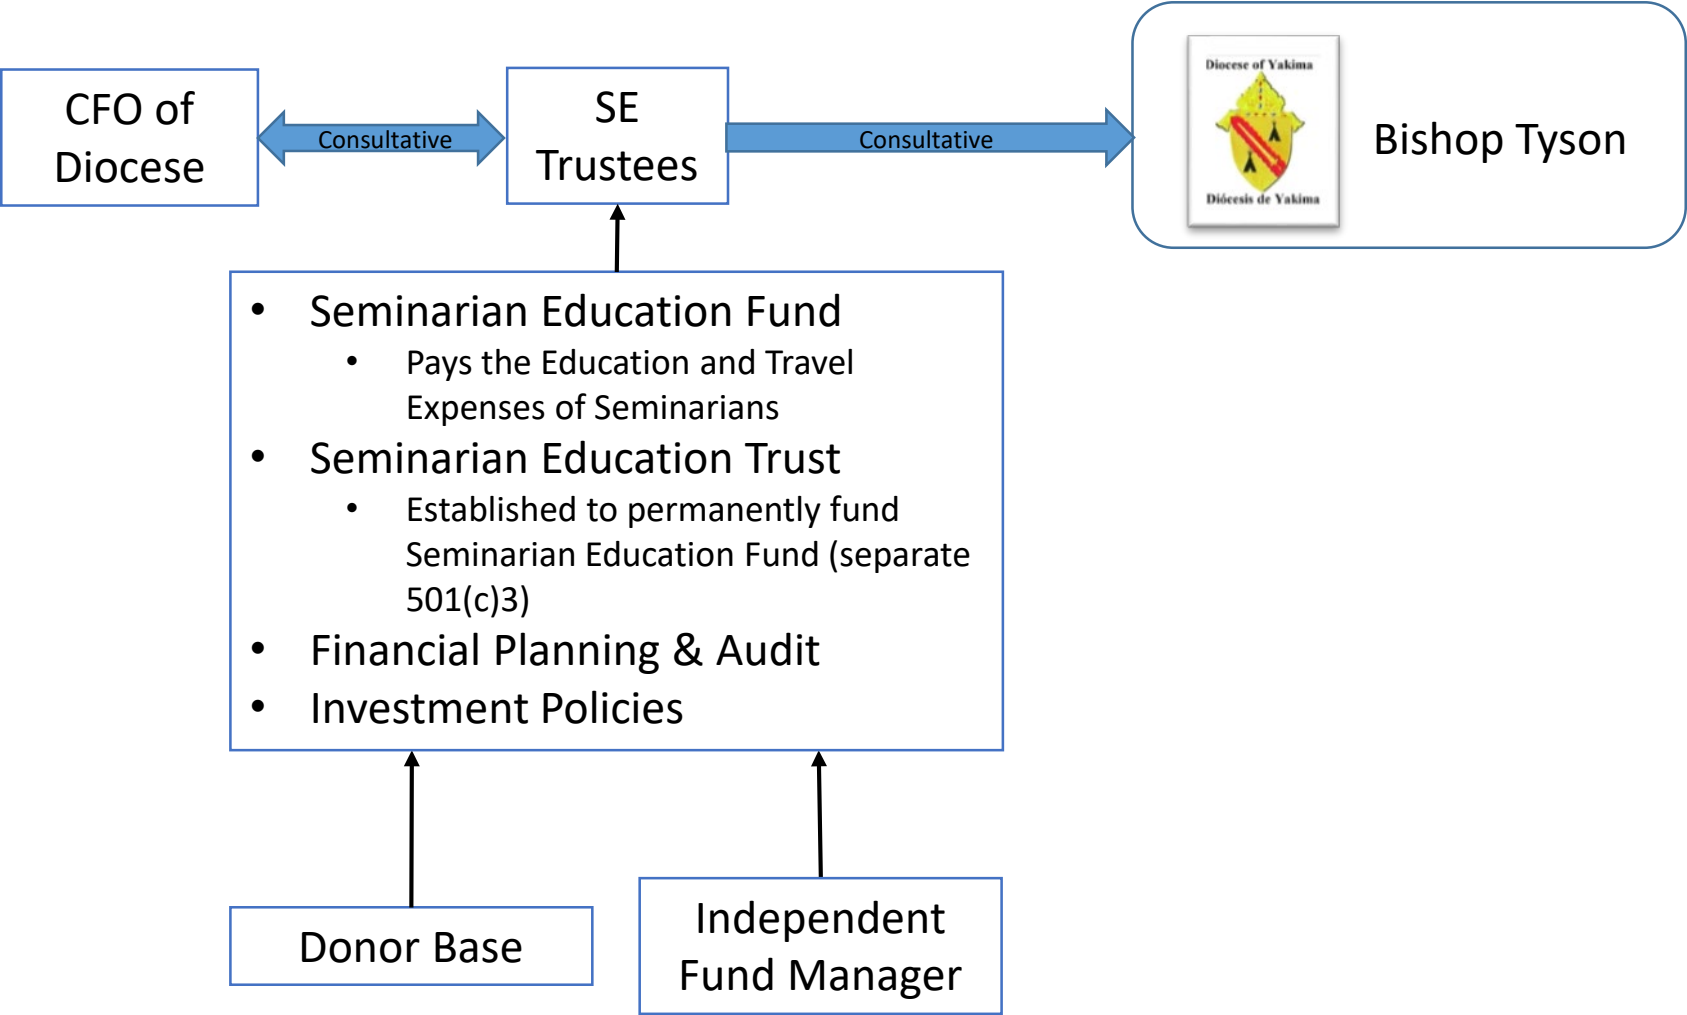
CFO of Diocese

Consultative

SE Trustees

Consultative

Diocese of Yakima

Diócesis de Yakima

Bishop Tyson

- Seminarian Education Fund
  - Pays the Education and Travel Expenses of Seminarians
- Seminarian Education Trust
  - Established to permanently fund Seminarian Education Fund (separate 501(c)3)
- Financial Planning & Audit
- Investment Policies

Donor Base

Independent Fund Manager